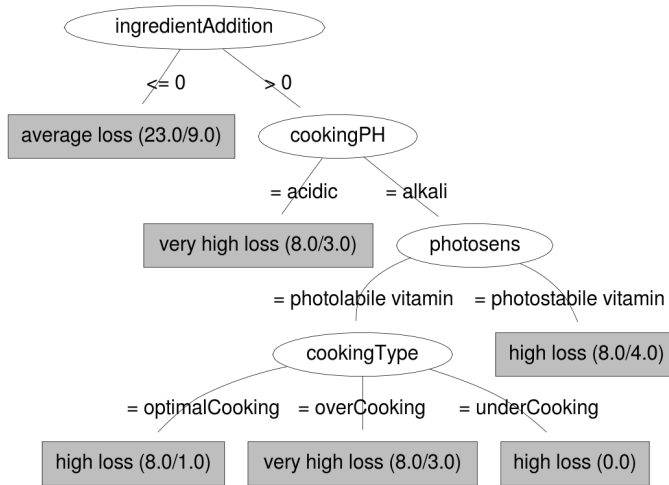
ingredientAddition

<= 0

> 0

average loss (23.0/9.0)

cookingPH

= acidic

= alkali

very high loss (8.0/3.0)

photosens

= photolabile vitamin

= photostabile vitamin

cookingType

high loss (8.0/4.0)

= optimalCooking

= overCooking

= underCooking

high loss (8.0/1.0)

very high loss (8.0/3.0)

high loss (0.0)